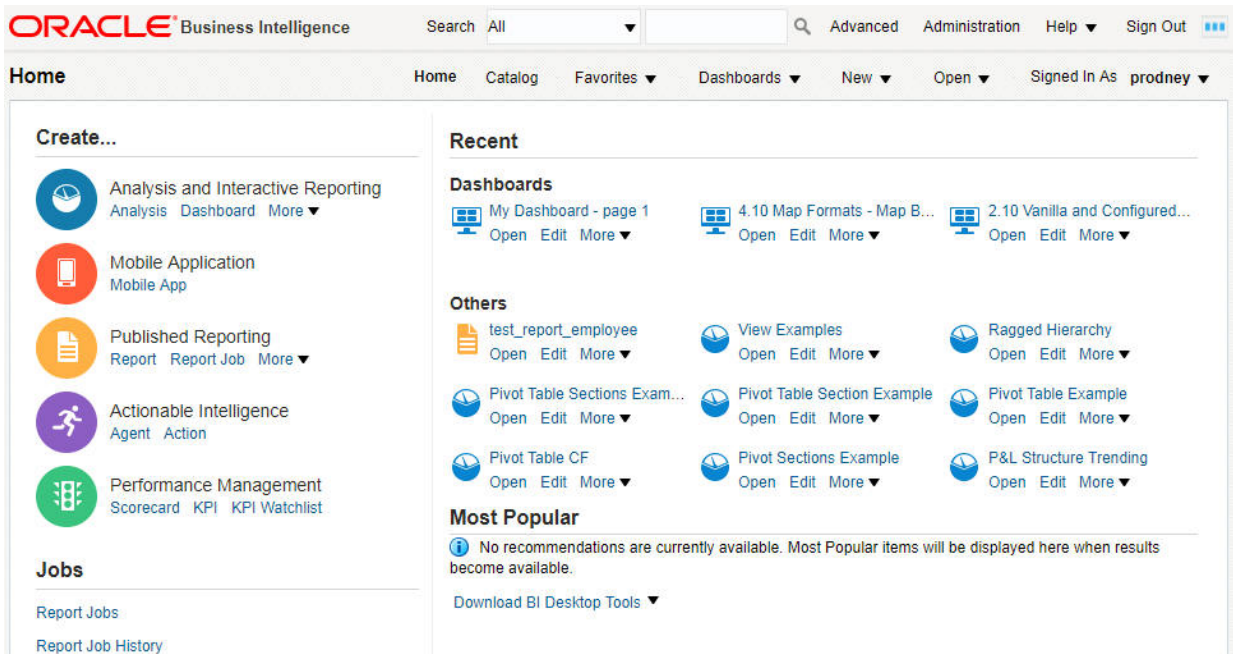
ORACLE Business Intelligence Search All Advanced Administration Help ▼ Sign Out

Home Home Catalog Favorites ▼ Dashboards ▼ New ▼ Open ▼ Signed In As prodney ▼

Create...

Analysis and Interactive Reporting
Analysis Dashboard More ▼

Mobile Application
Mobile App

Published Reporting
Report Report Job More ▼

Actionable Intelligence
Agent Action

Performance Management
Scorecard KPI KPI Watchlist

Jobs

Report Jobs

Report Job History

Recent

Dashboards

My Dashboard - page 1
Open Edit More ▼

4.10 Map Formats - Map B...
Open Edit More ▼

2.10 Vanilla and Configured...
Open Edit More ▼

Others

test_report_employee
Open Edit More ▼

View Examples
Open Edit More ▼

Ragged Hierarchy
Open Edit More ▼

Pivot Table Sections Exam...
Open Edit More ▼

Pivot Table Section Example
Open Edit More ▼

Pivot Table Example
Open Edit More ▼

Pivot Table CF
Open Edit More ▼

Pivot Sections Example
Open Edit More ▼

P&L Structure Trending
Open Edit More ▼

Most Popular

No recommendations are currently available. Most Popular items will be displayed here when results become available.

Download BI Desktop Tools ▼